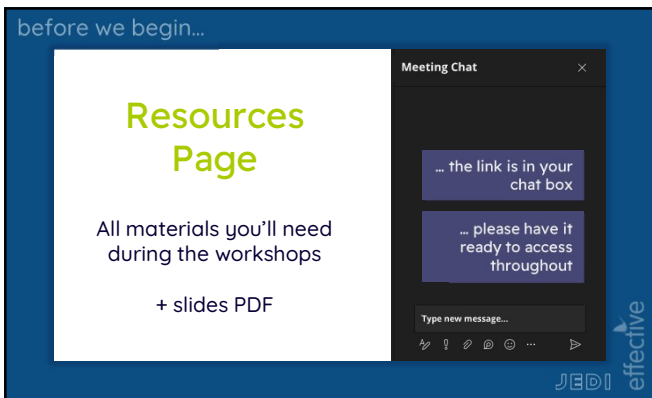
before we begin...

Resources Page

All materials you'll need during the workshops

+ slides PDF

Meeting Chat

... the link is in your chat box

... please have it ready to access throughout

Type new message...

JEDI

effective